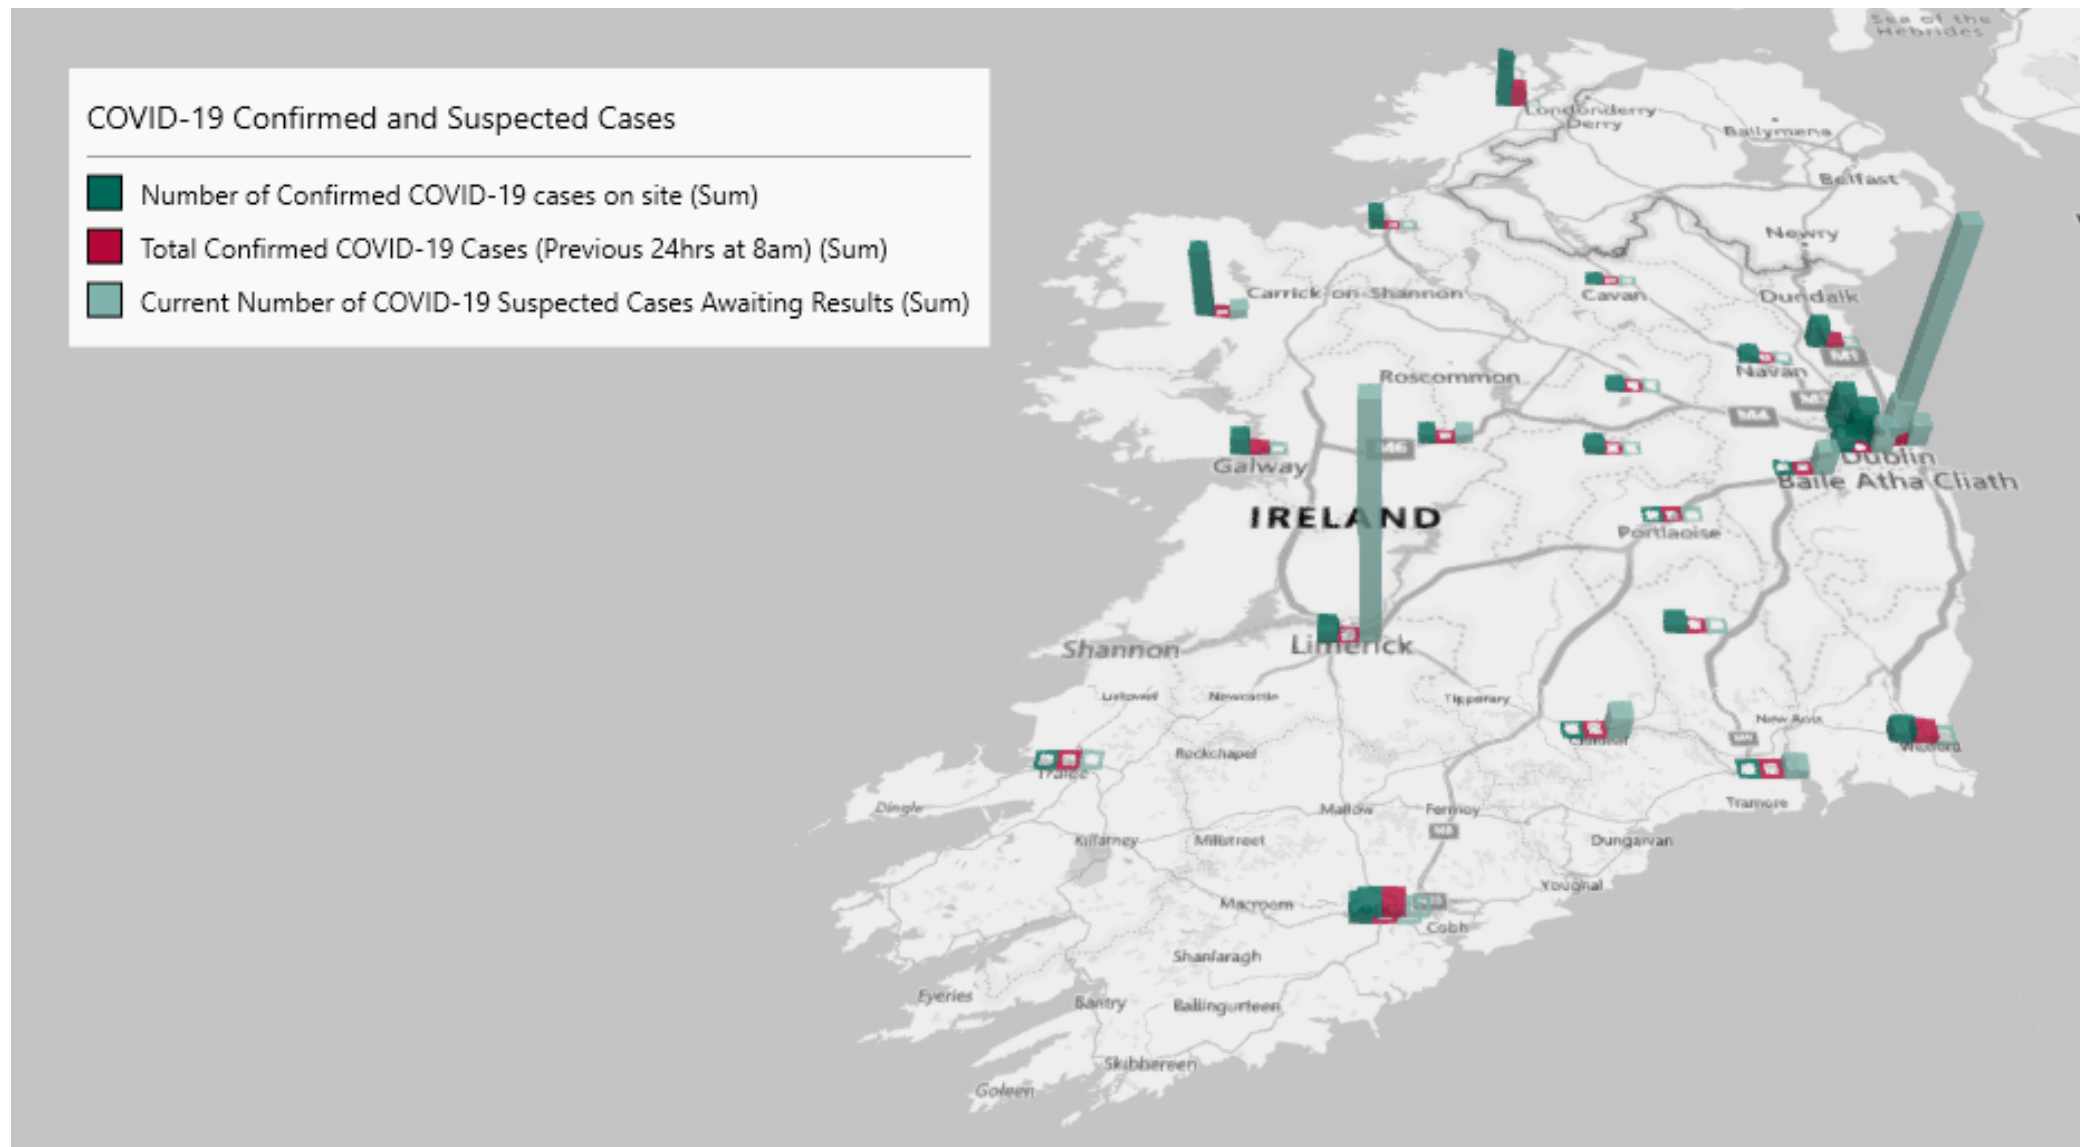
COVID-19 Confirmed and Suspected Cases

Number of Confirmed COVID-19 cases on site (Sum)
Total Confirmed COVID-19 Cases (Previous 24hrs at 8am) (Sum)
Current Number of COVID-19 Suspected Cases Awaiting Results (Sum)

Sea of the Hebrides
Londonderry Derry
Ballymena
Belfast
Newry
Carrick-on-Shannon
Cavan
Dundalk
M1
Navan
Roscommon
M4
M6
Galway
Dublin
Baile Atha Cliath
IRELAND
Portlaoise
Shannon
Limerick
Listowel
Newcastle
Tipperary
New Ross
Wexford
Rockchapel
Tralee
Tramore
Dingle
Mallow
Fermoy
Killarney
Millstreet
M8
Dungarvan
Youghal
Macroom
Cobh
Shanlaragh
Eyeries
Bantry
Ballingurteen
Skibbereen
Goleen